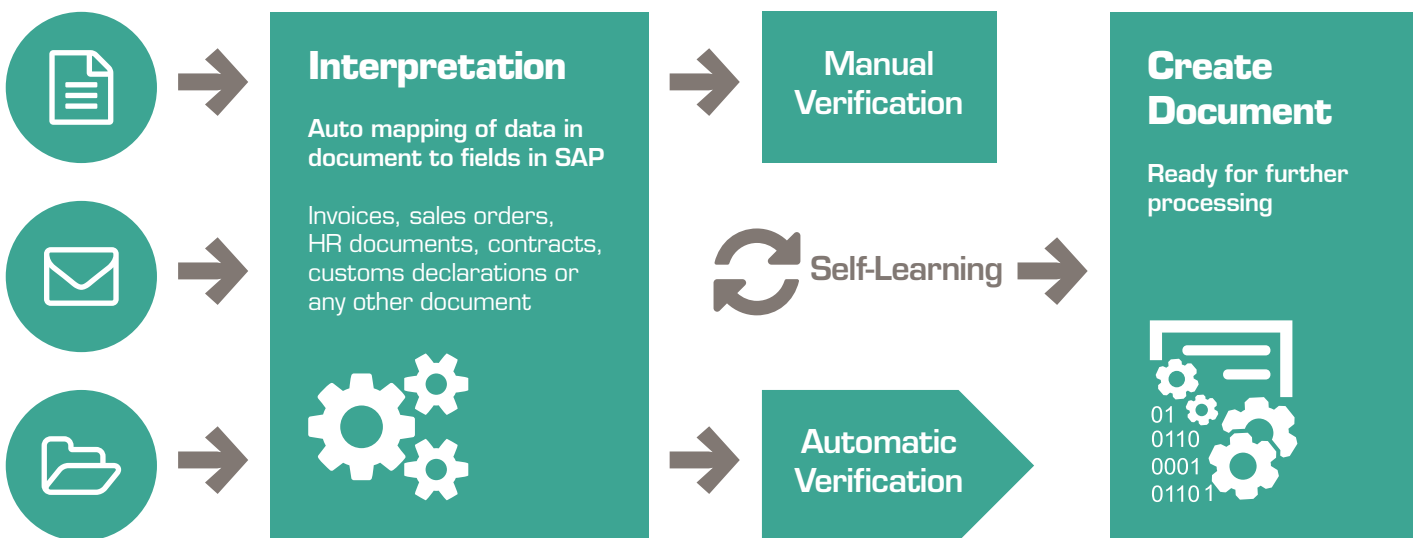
Interpretation

Auto mapping of data in document to fields in SAP

Invoices, sales orders, HR documents, contracts, customs declarations or any other document

Manual Verification

Self-Learning

Automatic Verification

Create Document

Ready for further processing

01
0110
0001
0110 1